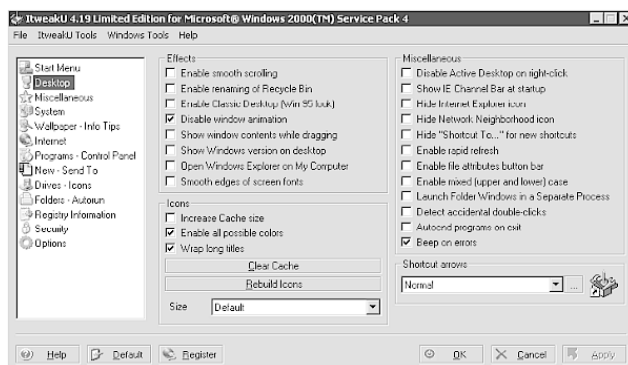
ItweakU 4.19 Limited Edition for Microsoft® Windows 2000(TM) Service Pack 4

File ItweakU Tools Windows Tools Help

Start Menu
Desktop
Miscellaneous
System
Wallpaper - Info Tips
Internet
Programs - Control Panel
New - Send To
Drives - Icons
Folders - Autorun
Registry Information
Security
Options

Effects
Enable smooth scrolling
Enable renaming of Recycle Bin
Enable Classic Desktop (Win 95 look)
Disable window animation
Show window contents while dragging
Show Windows version on desktop
Open Windows Explorer on My Computer
Smooth edges of screen fonts

Icons
Increase Cache size
Enable all possible colors
Wrap long titles
Clear Cache
Rebuild Icons
Size Default

Miscellaneous
Disable Active Desktop on right-click
Show IE Channel Bar at startup
Hide Internet Explorer icon
Hide Network Neighborhood icon
Hide "Shortcut To..." for new shortcuts
Enable rapid refresh
Enable file attributes button bar
Enable mixed (upper and lower) case
Launch Folder Windows in a Separate Process
Detect accidental double-clicks
Autoend programs on exit
Beep on errors

Shortcut arrows
Normal ...

Help Default Register OK Cancel Apply